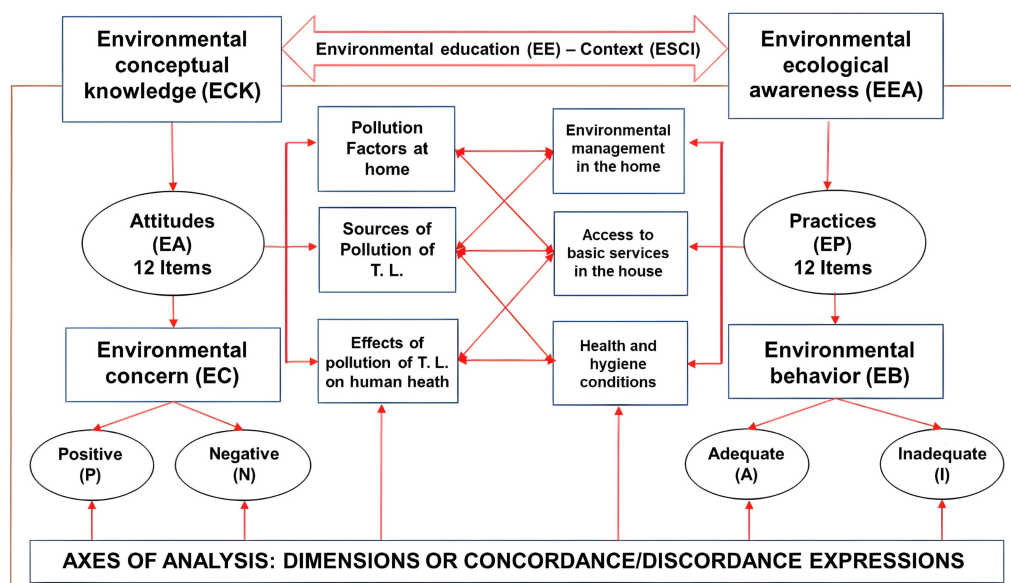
Environmental conceptual knowledge (ECK)

Environmental education (EE) – Context (ESCI)

Environmental ecological awareness (EEA)

Pollution Factors at home

Environmental management in the home

Attitudes (EA) 12 Items

Sources of Pollution of T. L.

Access to basic services in the house

Practices (EP) 12 Items

Environmental concern (EC)

Effects of pollution of T. L. on human heath

Health and hygiene conditions

Environmental behavior (EB)

Positive (P)

Negative (N)

Adequate (A)

Inadequate (I)

AXES OF ANALYSIS: DIMENSIONS OR CONCORDANCE/DISCORDANCE EXPRESSIONS